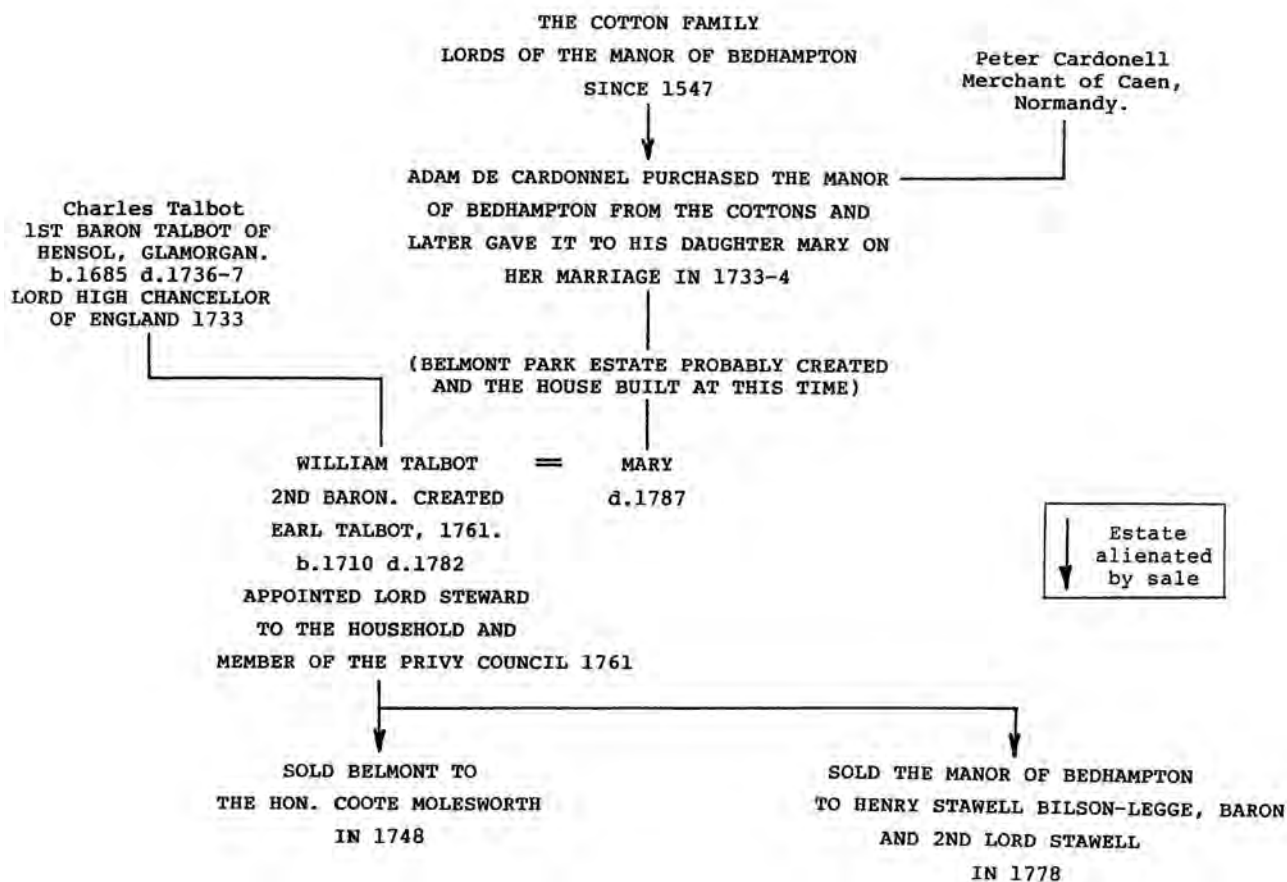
THE COTTON FAMILY
LORDS OF THE MANOR OF BEDHAMPTON
SINCE 1547

Peter Cardonell
Merchant of Caen,
Normandy.

ADAM DE CARDONNEL PURCHASED THE MANOR OF BEDHAMPTON FROM THE COTTONS AND LATER GAVE IT TO HIS DAUGHTER MARY ON HER MARRIAGE IN 1733-4

Charles Talbot
1ST BARON TALBOT OF HENSOL, GLAMORGAN.
b.1685 d.1736-7
LORD HIGH CHANCELLOR OF ENGLAND 1733

(BELMONT PARK ESTATE PROBABLY CREATED AND THE HOUSE BUILT AT THIS TIME)

WILLIAM TALBOT
2ND BARON. CREATED EARL TALBOT, 1761.
b.1710 d.1782
APPOINTED LORD STEWARD TO THE HOUSEHOLD AND MEMBER OF THE PRIVY COUNCIL 1761

=

MARY
d.1787

Estate alienated by sale

SOLD BELMONT TO THE HON. COOTE MOLESWORTH IN 1748

SOLD THE MANOR OF BEDHAMPTON TO HENRY STAWELL BILSON-LEGGE, BARON AND 2ND LORD STAWELL IN 1778